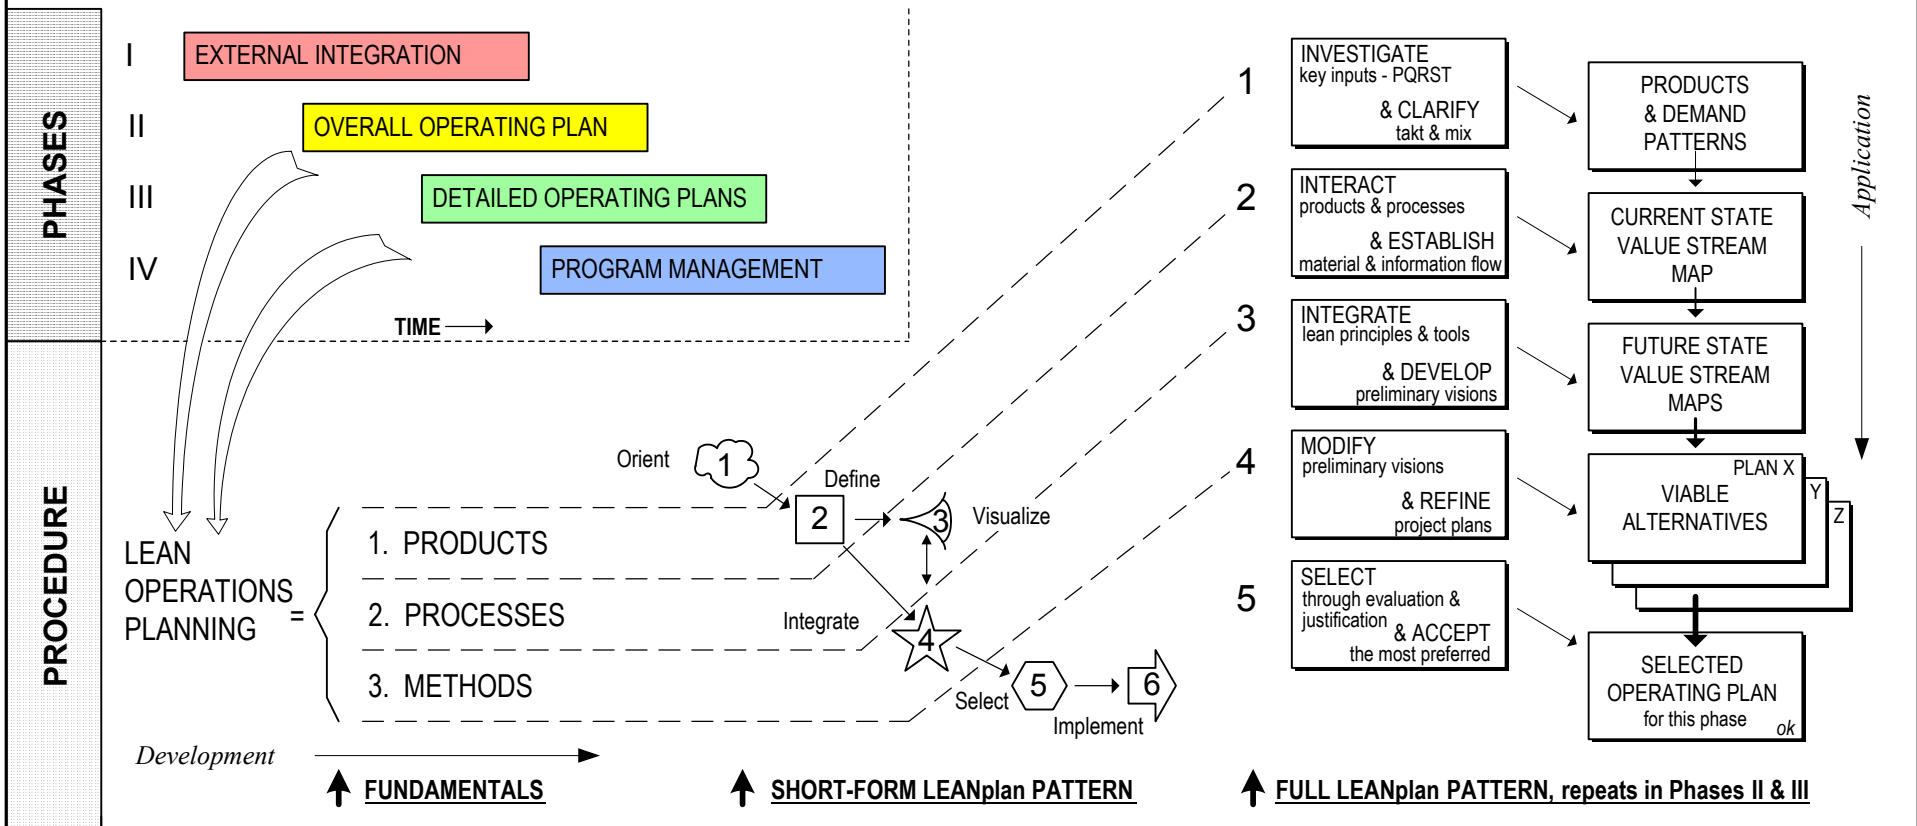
PHASES

I EXTERNAL INTEGRATION

II OVERALL OPERATING PLAN

III DETAILED OPERATING PLANS

IV PROGRAM MANAGEMENT

TIME

PROCEDURE

LEAN OPERATIONS PLANNING =

1. PRODUCTS

2. PROCESSES

3. METHODS

Orient 1

Define 2

3 Visualize

Integrate 4

Select 5

6 Implement

Development

FUNDAMENTALS

SHORT-FORM LEANplan PATTERN

1 INVESTIGATE key inputs - PQRST & CLARIFY takt & mix

2 INTERACT products & processes & ESTABLISH material & information flow

3 INTEGRATE lean principles & tools & DEVELOP preliminary visions

4 MODIFY preliminary visions & REFINE project plans

5 SELECT through evaluation & justification & ACCEPT the most preferred

PRODUCTS & DEMAND PATTERNS

CURRENT STATE VALUE STREAM MAP

FUTURE STATE VALUE STREAM MAPS

PLAN X VIABLE ALTERNATIVES Y Z

SELECTED OPERATING PLAN for this phase ok

Application

FULL LEANplan PATTERN, repeats in Phases II & III